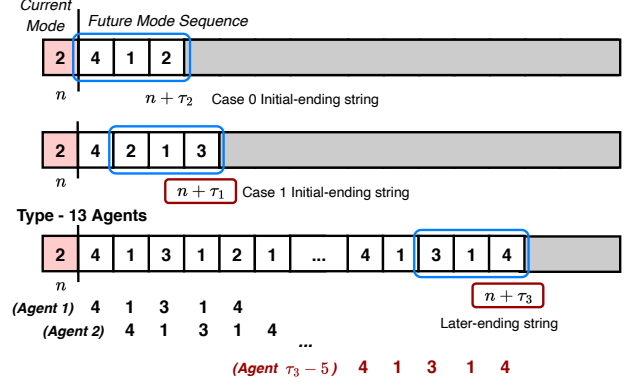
Current Mode

Future Mode Sequence

| 2 | 4 | 1 | 2 |
|---|---|---|---|

$n$

$n + \tau_2$ Case 0 Initial-ending string

| 2 | 4 | 2 | 1 | 3 |
|---|---|---|---|---|

$n$

$n + \tau_1$ Case 1 Initial-ending string

Type - 13 Agents

| 2 | 4 | 1 | 3 | 1 | 2 | 1 | ... | 4 | 1 | 3 | 1 | 4 |
|---|---|---|---|---|---|---|---|---|---|---|---|---|

$n$

$n + \tau_3$

Later-ending string

(Agent 1) 4 1 3 1 4

(Agent 2) 4 1 3 1 4

...

(Agent $\tau_3 - 5$) 4 1 3 1 4